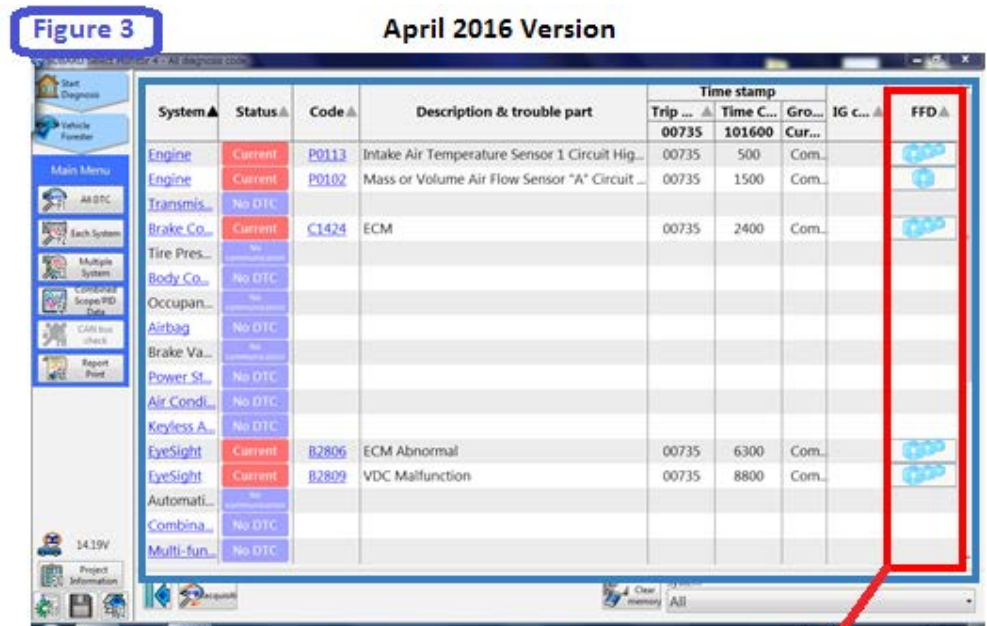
Figure 3

April 2016 Version

SUBARU Select Monitor 4 - All diagnosis code

Start Diagnosis

Vehicle Forester

Main Menu

All DTC

Each System

Multiple System

Combined Scope/PID Data

CAN bus check

Report Print

| System▲ | Status | Code | Description & trouble part | Trip ... 00735 | Time C... 101600 | Gro... Cur... | IG c... | FFD |
|---|---|---|---|---|---|---|---|---|
| | | | | Time stamp | | | | |
| Engine | Current | P0113 | Intake Air Temperature Sensor 1 Circuit Hig... | 00735 | 500 | Com... | | |
| Engine | Current | P0102 | Mass or Volume Air Flow Sensor "A" Circuit ... | 00735 | 1500 | Com... | | |
| Transmis... | No DTC | | | | | | | |
| Brake Co... | Current | C1424 | ECM | 00735 | 2400 | Com... | | |
| Tire Pres... | No communication | | | | | | | |
| Body Co... | No DTC | | | | | | | |
| Occupan... | No communication | | | | | | | |
| Airbag | No DTC | | | | | | | |
| Brake Va... | No communication | | | | | | | |
| Power St... | No DTC | | | | | | | |
| Air Condi... | No DTC | | | | | | | |
| Keyless A... | No DTC | | | | | | | |
| EyeSight | Current | B2806 | ECM Abnormal | 00735 | 6300 | Com... | | |
| EyeSight | Current | B2809 | VDC Malfunction | 00735 | 8800 | Com... | | |
| Automati... | No communication | | | | | | | |
| Combina... | No DTC | | | | | | | |
| Multi-fun... | No DTC | | | | | | | |

14.19V

Project Information

Reacquisit

Clear memory

System

All